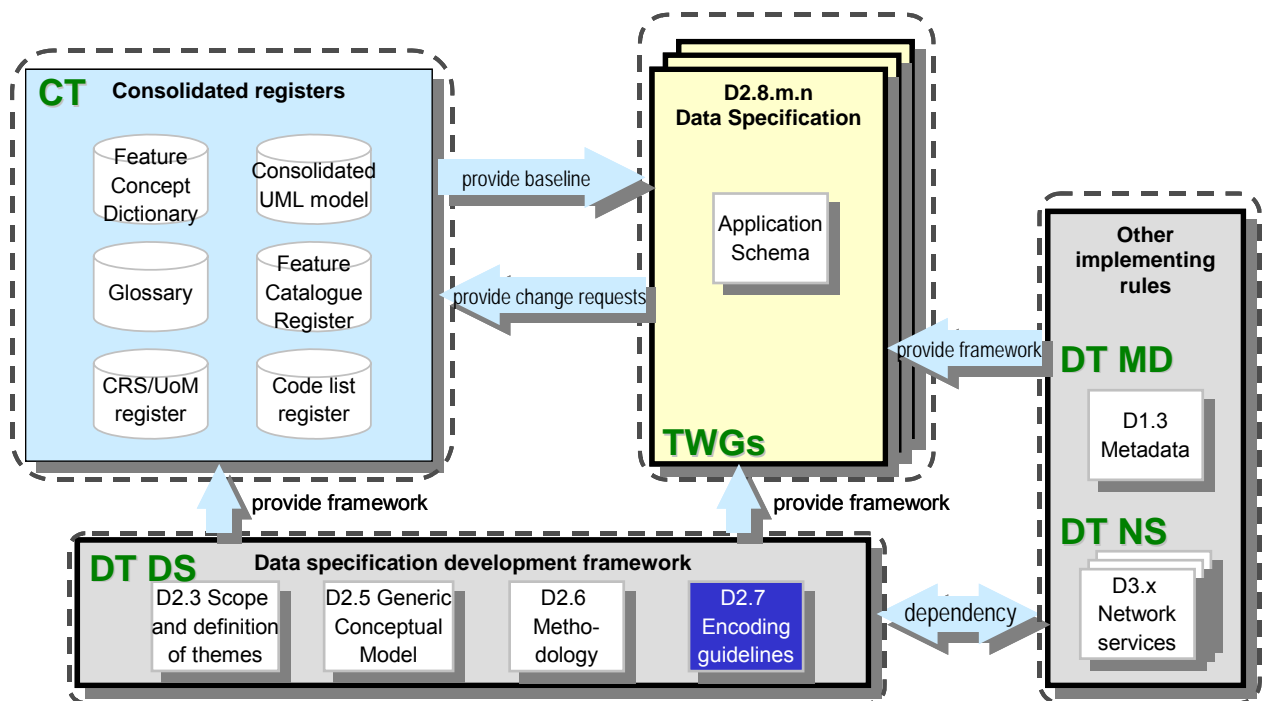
CT Consolidated registers

Feature Concept Dictionary

Consolidated UML model

Glossary

Feature Catalogue Register

CRS/UoM register

Code list register

provide baseline

provide change requests

D2.8.m.n Data Specification

Application Schema

TWGs

Other implementing rules

provide framework

DT MD

D1.3 Metadata

DT NS

D3.x Network services

provide framework

provide framework

DT DS Data specification development framework

D2.3 Scope and definition of themes

D2.5 Generic Conceptual Model

D2.6 Methodology

D2.7 Encoding guidelines

dependency